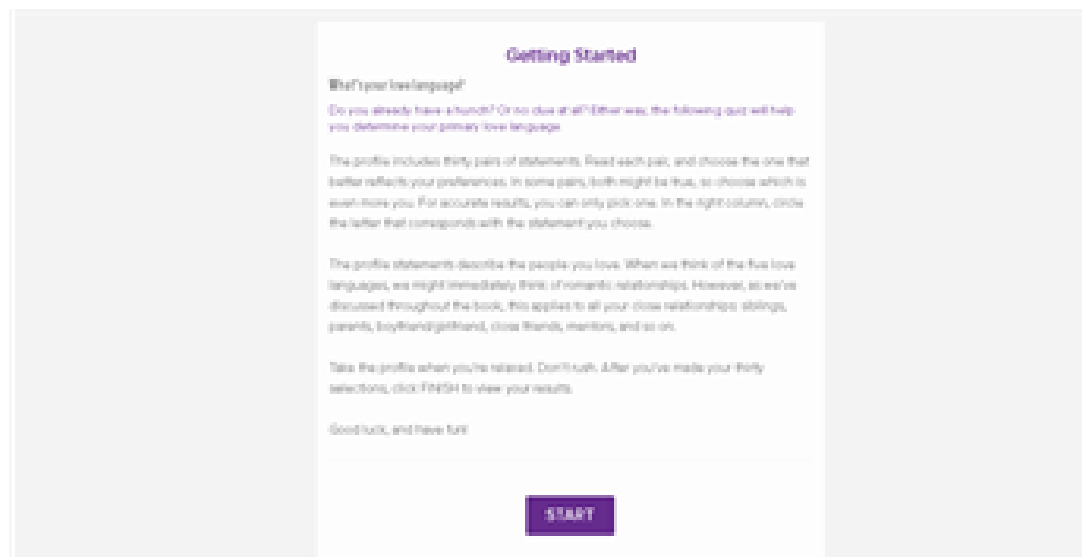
Getting Started

What's your love language?

Do you already have a hunch? Or no clue at all? Either way, the following quiz will help you determine your primary love language.

The profile includes thirty pairs of statements. Read each pair, and choose the one that better reflects your preferences. In some pairs, both might be true, so choose which is even more you. For accurate results, you can only pick one. In the right column, circle the letter that corresponds with the statement you choose.

The profile statements describe the people you love. When we think of the five love languages, we might immediately think of romantic relationships. However, as we've discussed throughout the book, this applies to all your close relationships: siblings, parents, boyfriend/girlfriend, close friends, mentors, and so on.

Take the profile when you're relaxed. Don't rush. After you've made your thirty selections, click FINISH to view your results.

Good luck, and have fun!

START